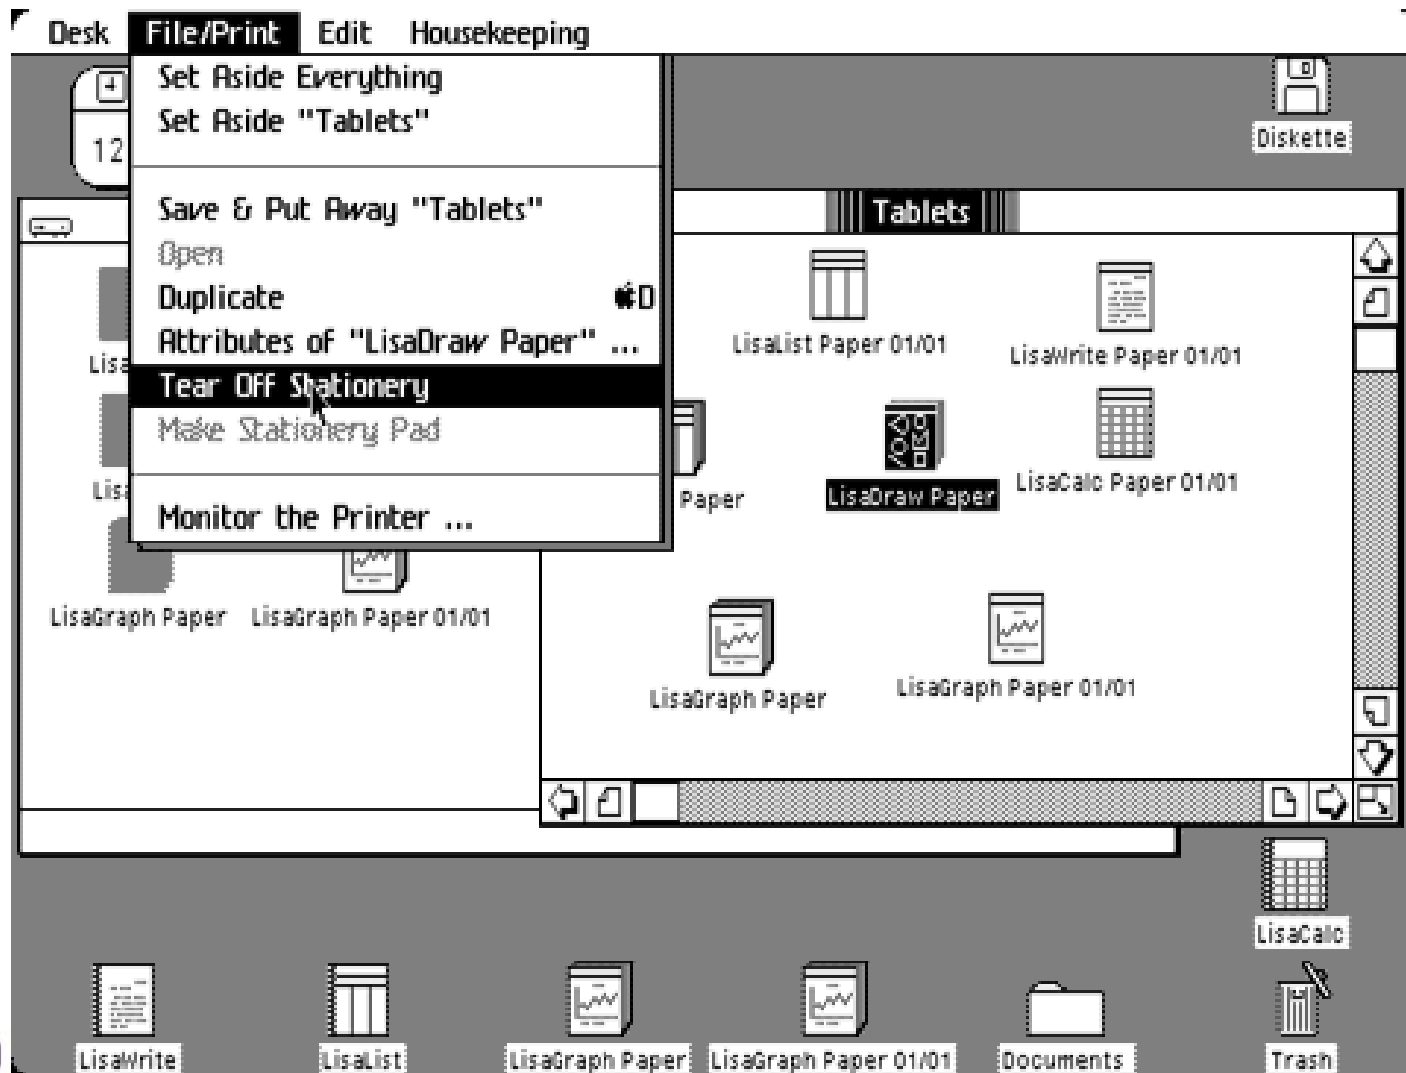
Desk File/Print Edit Housekeeping

Set Aside Everything
Set Aside "Tablets"

Save & Put Away "Tablets"
Open
Duplicate ⌘D
Attributes of "LisaDraw Paper" ...
Tear Off Stationery
Make Stationery Pad

Monitor the Printer ...

12

Diskette

Tablets

LisaList Paper 01/01
LisaWrite Paper 01/01
Paper
LisaDraw Paper
LisaCalc Paper 01/01
LisaGraph Paper
LisaGraph Paper 01/01

Lisa
Lis
LisaGraph Paper
LisaGraph Paper 01/01

LisaCalc

LisaWrite
LisaList
LisaGraph Paper
LisaGraph Paper 01/01
Documents
Trash